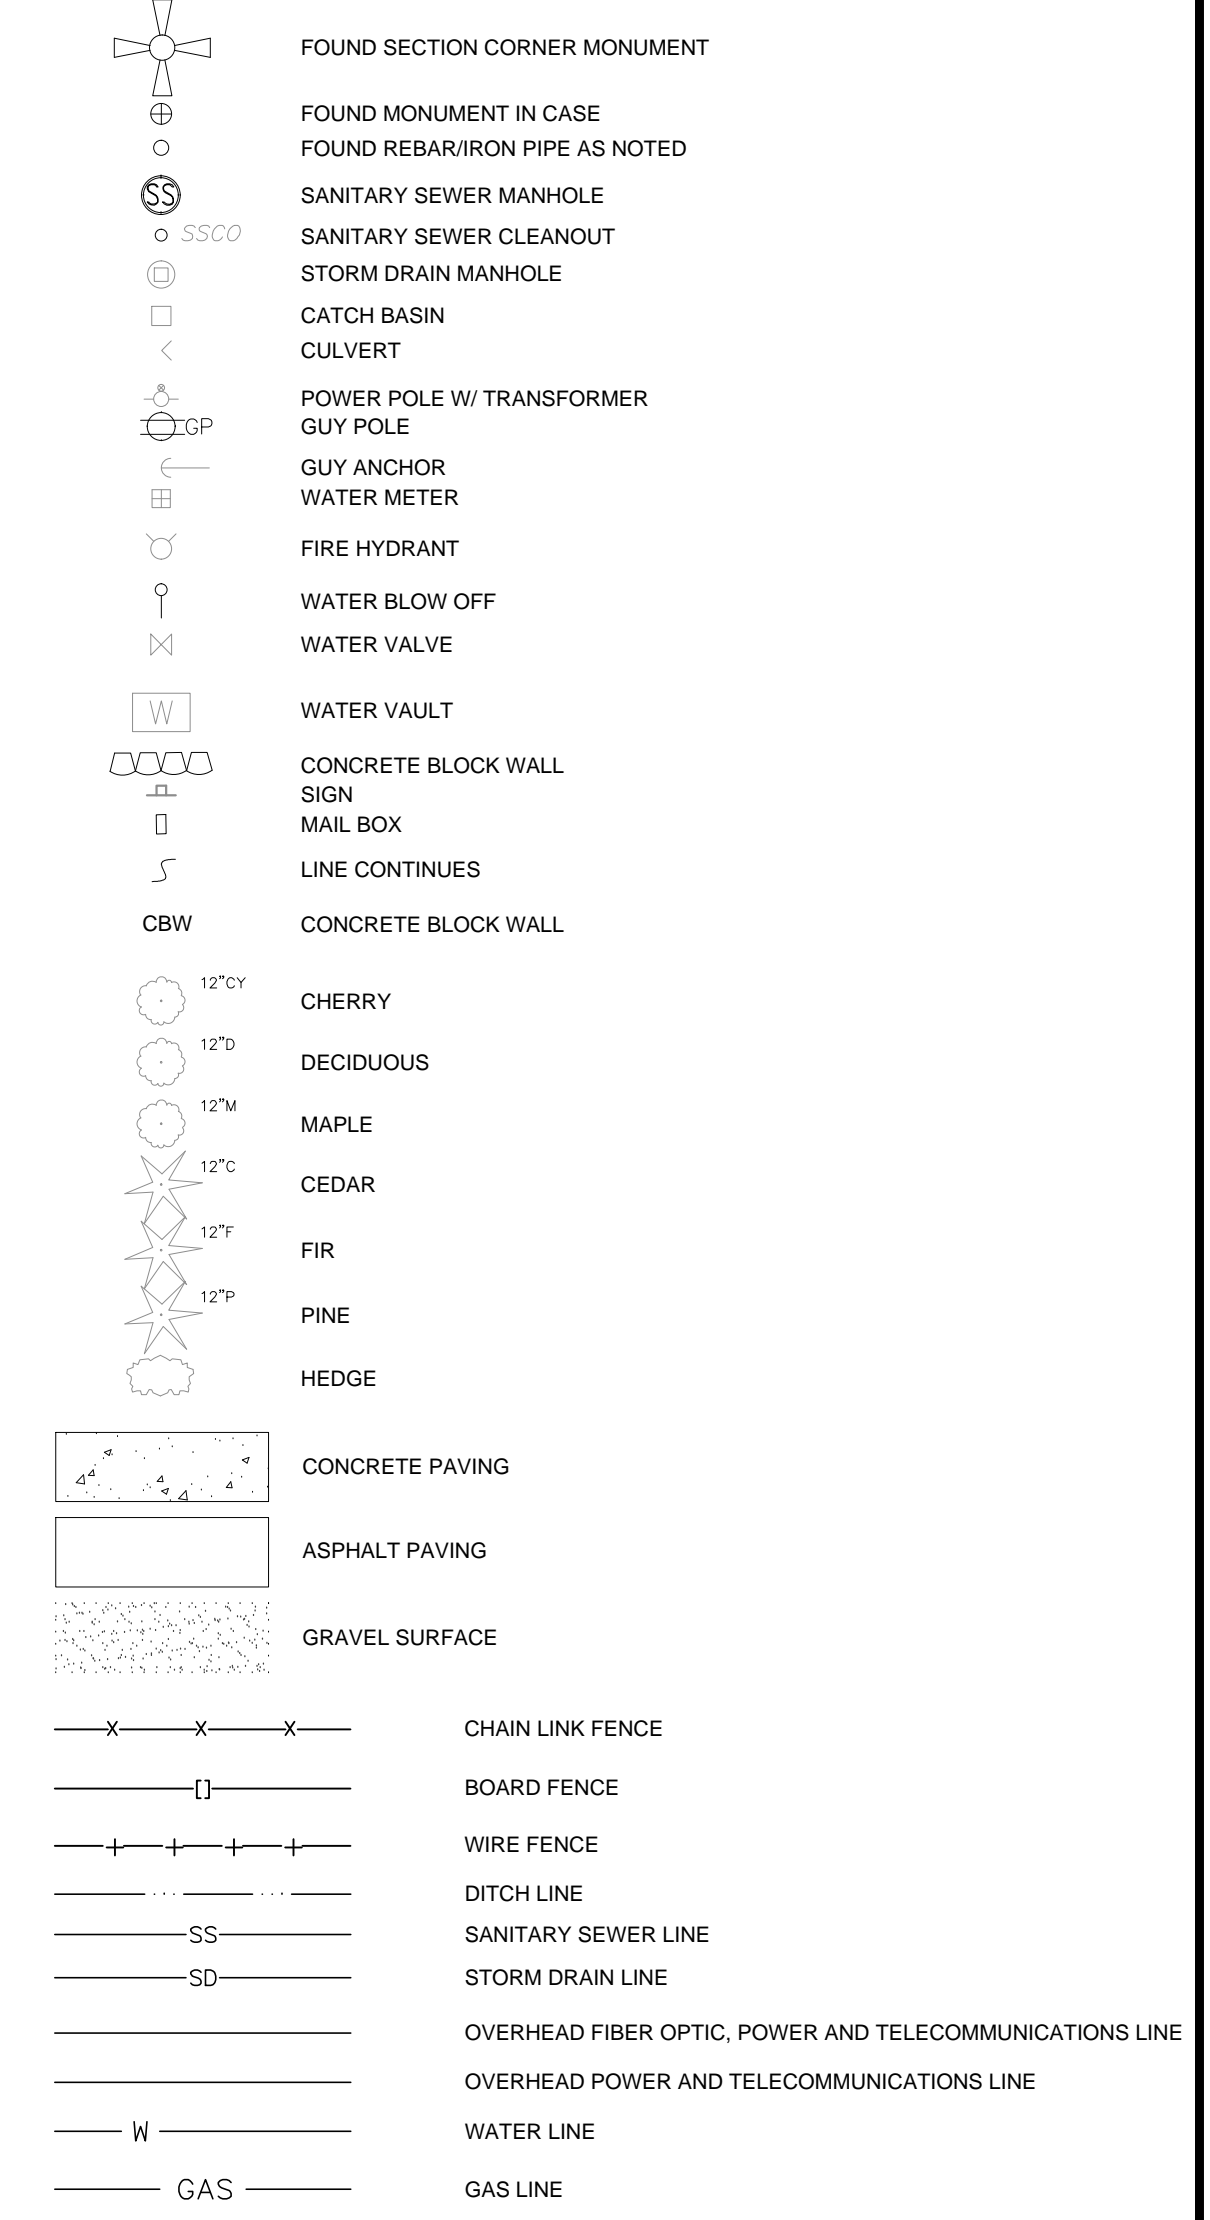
FOUND SECTION CORNER MONUMENT
FOUND MONUMENT IN CASE
FOUND REBAR/IRON PIPE AS NOTED
SS SANITARY SEWER MANHOLE
SSCO SANITARY SEWER CLEANOUT
STORM DRAIN MANHOLE
CATCH BASIN
CULVERT
POWER POLE W/ TRANSFORMER
GP GUY POLE
GUY ANCHOR
WATER METER
FIRE HYDRANT
WATER BLOW OFF
WATER VALVE
W WATER VAULT
CONCRETE BLOCK WALL
SIGN
MAIL BOX
LINE CONTINUES
CBW CONCRETE BLOCK WALL
12"CY CHERRY
12"D DECIDUOUS
12"M MAPLE
12"C CEDAR
12"F FIR
12"P PINE
HEDGE
CONCRETE PAVING
ASPHALT PAVING
GRAVEL SURFACE
X X X CHAIN LINK FENCE
[] BOARD FENCE
WIRE FENCE
DITCH LINE
SS SANITARY SEWER LINE
SD STORM DRAIN LINE
OVERHEAD FIBER OPTIC, POWER AND TELECOMMUNICATIONS LINE
OVERHEAD POWER AND TELECOMMUNICATIONS LINE
W WATER LINE
GAS GAS LINE